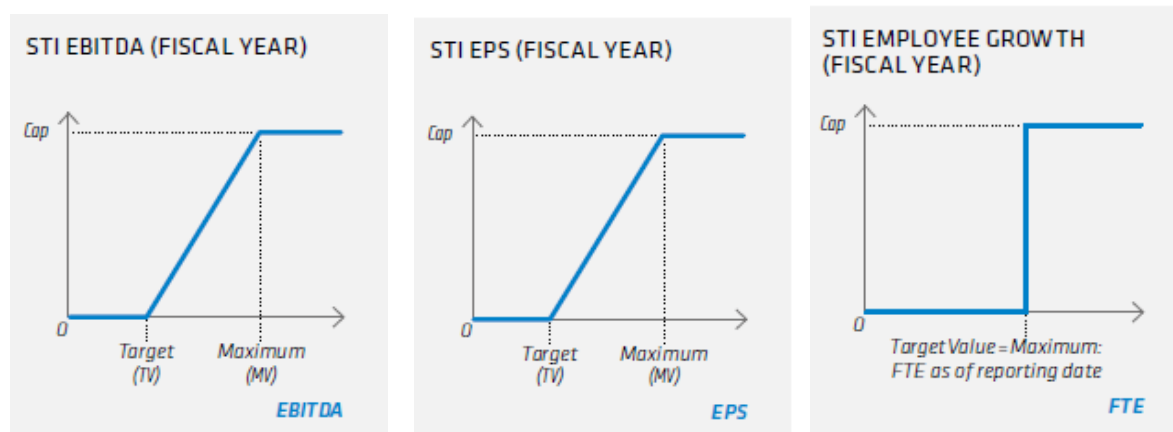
STI EBITDA (FISCAL YEAR)

Cap

0

Target (TV)

Maximum (MV)

EBITDA

STI EPS (FISCAL YEAR)

Cap

0

Target (TV)

Maximum (MV)

EPS

STI EMPLOYEE GROWTH (FISCAL YEAR)

Cap

0

Target Value = Maximum: FTE as of reporting date

FTE